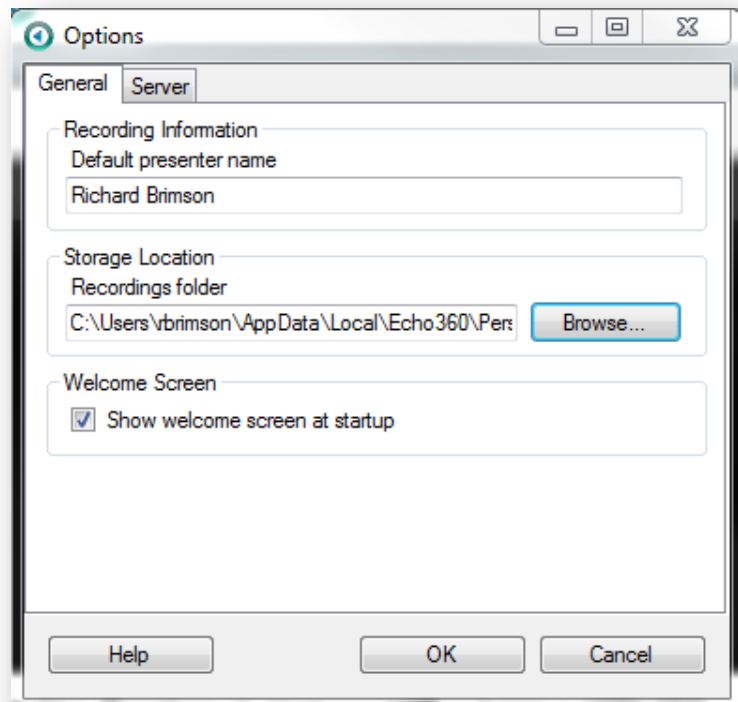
Options

General Server

Recording Information
Default presenter name
Richard Brimson

Storage Location
Recordings folder
C:\Users\rbrimson\AppData\Local\Echo360\Pers
Browse...

Welcome Screen
Show welcome screen at startup

Help OK Cancel